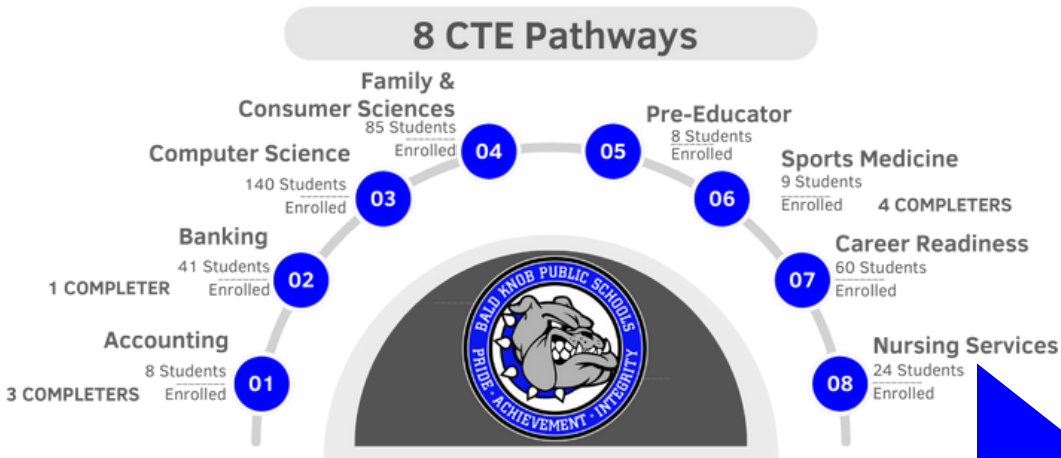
8 CTE Pathways

Family & Consumer Sciences
85 Students Enrolled
04

Computer Science
140 Students Enrolled
03

Banking
41 Students Enrolled
02
1 COMPLETER

Accounting
8 Students Enrolled
01
3 COMPLETERS

Pre-Educator
8 Students Enrolled
05

Sports Medicine
9 Students Enrolled
06
4 COMPLETERS

Career Readiness
60 Students Enrolled
07

Nursing Services
24 Students Enrolled
08

BALD KNOB PUBLIC SCHOOLS
PRIDE · ACHIEVEMENT · INTEGRITY